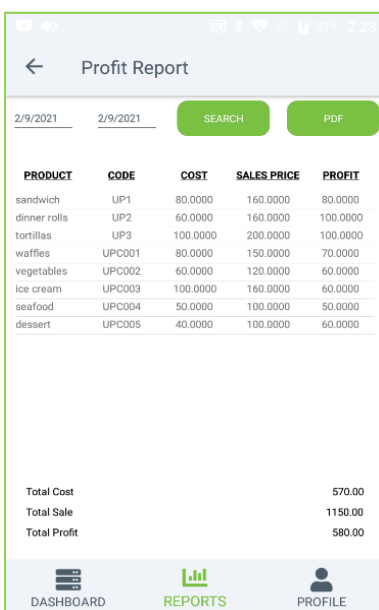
80% 2:23

Profit Report

2/9/2021 2/9/2021 SEARCH PDF

| PRODUCT | CODE | COST | SALES PRICE | PROFIT |
|---|---|---|---|---|
| sandwich | UP1 | 80.0000 | 160.0000 | 80.0000 |
| dinner rolls | UP2 | 60.0000 | 160.0000 | 100.0000 |
| tortillas | UP3 | 100.0000 | 200.0000 | 100.0000 |
| waffles | UPC001 | 80.0000 | 150.0000 | 70.0000 |
| vegetables | UPC002 | 60.0000 | 120.0000 | 60.0000 |
| ice cream | UPC003 | 100.0000 | 160.0000 | 60.0000 |
| seafood | UPC004 | 50.0000 | 100.0000 | 50.0000 |
| dessert | UPC005 | 40.0000 | 100.0000 | 60.0000 |

Total Cost 570.00
Total Sale 1150.00
Total Profit 580.00

DASHBOARD REPORTS PROFILE